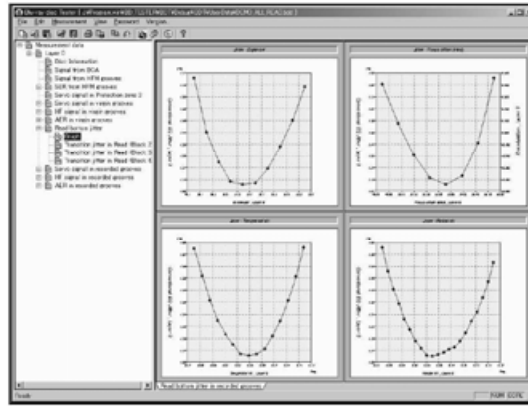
Blu-ray Disc Tester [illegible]

File Edit Measurement View Password Version

Measurement data
Layer 0
Disc Information
Signal from BCA
Signal from HFM grooves
SER from HFM grooves
Servo signal in Protection zone 2
Servo signal in virgin grooves
HF signal in virgin grooves
AER in virgin grooves
Read bottom jitter
Graph
Transition jitter in Read Block 2
Transition jitter in Read Block 3
Transition jitter in Read Block 4
Servo signal in recorded grooves
HF signal in recorded grooves
AER in recorded grooves

Jitter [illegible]
Jitter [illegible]
Jitter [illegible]
Jitter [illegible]

Read bottom jitter in recorded grooves

Ready